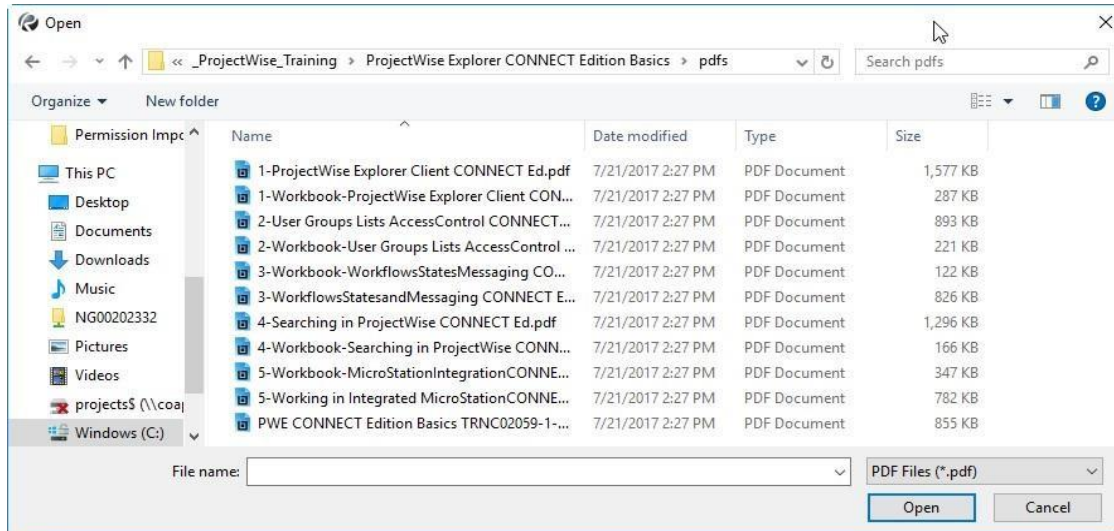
Open

« _ProjectWise_Training › ProjectWise Explorer CONNECT Edition Basics › pdfs

Search pdfs

Organize ▾ New folder

Permission Impc
This PC
Desktop
Documents
Downloads
Music
NG00202332
Pictures
Videos
projects$ (\\coa
Windows (C:)

| Name | Date modified | Type | Size |
|---|---|---|---|
| 1-ProjectWise Explorer Client CONNECT Ed.pdf | 7/21/2017 2:27 PM | PDF Document | 1,577 KB |
| 1-Workbook-ProjectWise Explorer Client CON... | 7/21/2017 2:27 PM | PDF Document | 287 KB |
| 2-User Groups Lists AccessControl CONNECT... | 7/21/2017 2:27 PM | PDF Document | 893 KB |
| 2-Workbook-User Groups Lists AccessControl ... | 7/21/2017 2:27 PM | PDF Document | 221 KB |
| 3-Workbook-WorkflowsStatesMessaging CO... | 7/21/2017 2:27 PM | PDF Document | 122 KB |
| 3-WorkflowsStatesandMessaging CONNECT E... | 7/21/2017 2:27 PM | PDF Document | 826 KB |
| 4-Searching in ProjectWise CONNECT Ed.pdf | 7/21/2017 2:27 PM | PDF Document | 1,296 KB |
| 4-Workbook-Searching in ProjectWise CONN... | 7/21/2017 2:27 PM | PDF Document | 166 KB |
| 5-Workbook-MicroStationIntegrationCONNE... | 7/21/2017 2:27 PM | PDF Document | 347 KB |
| 5-Working in Integrated MicroStationCONNE... | 7/21/2017 2:27 PM | PDF Document | 782 KB |
| PWE CONNECT Edition Basics TRNC02059-1-... | 7/21/2017 2:27 PM | PDF Document | 855 KB |

File name:

PDF Files (*.pdf)

Open Cancel